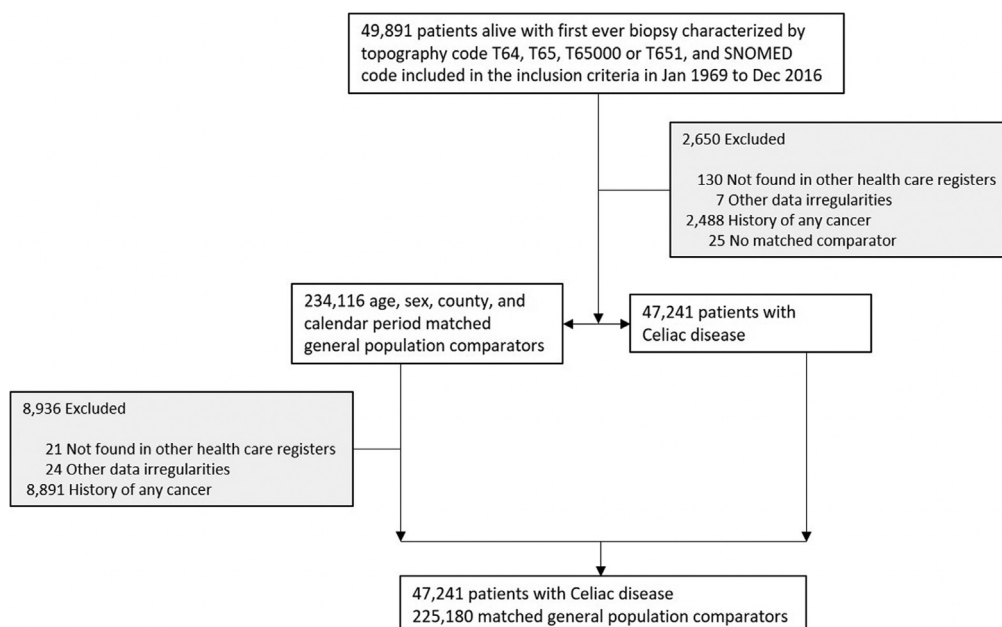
49,891 patients alive with first ever biopsy characterized by topography code T64, T65, T65000 or T651, and SNOMED code included in the inclusion criteria in Jan 1969 to Dec 2016

2,650 Excluded

130 Not found in other health care registers
7 Other data irregularities
2,488 History of any cancer
25 No matched comparator

234,116 age, sex, county, and calendar period matched general population comparators

47,241 patients with Celiac disease

8,936 Excluded

21 Not found in other health care registers
24 Other data irregularities
8,891 History of any cancer

47,241 patients with Celiac disease
225,180 matched general population comparators